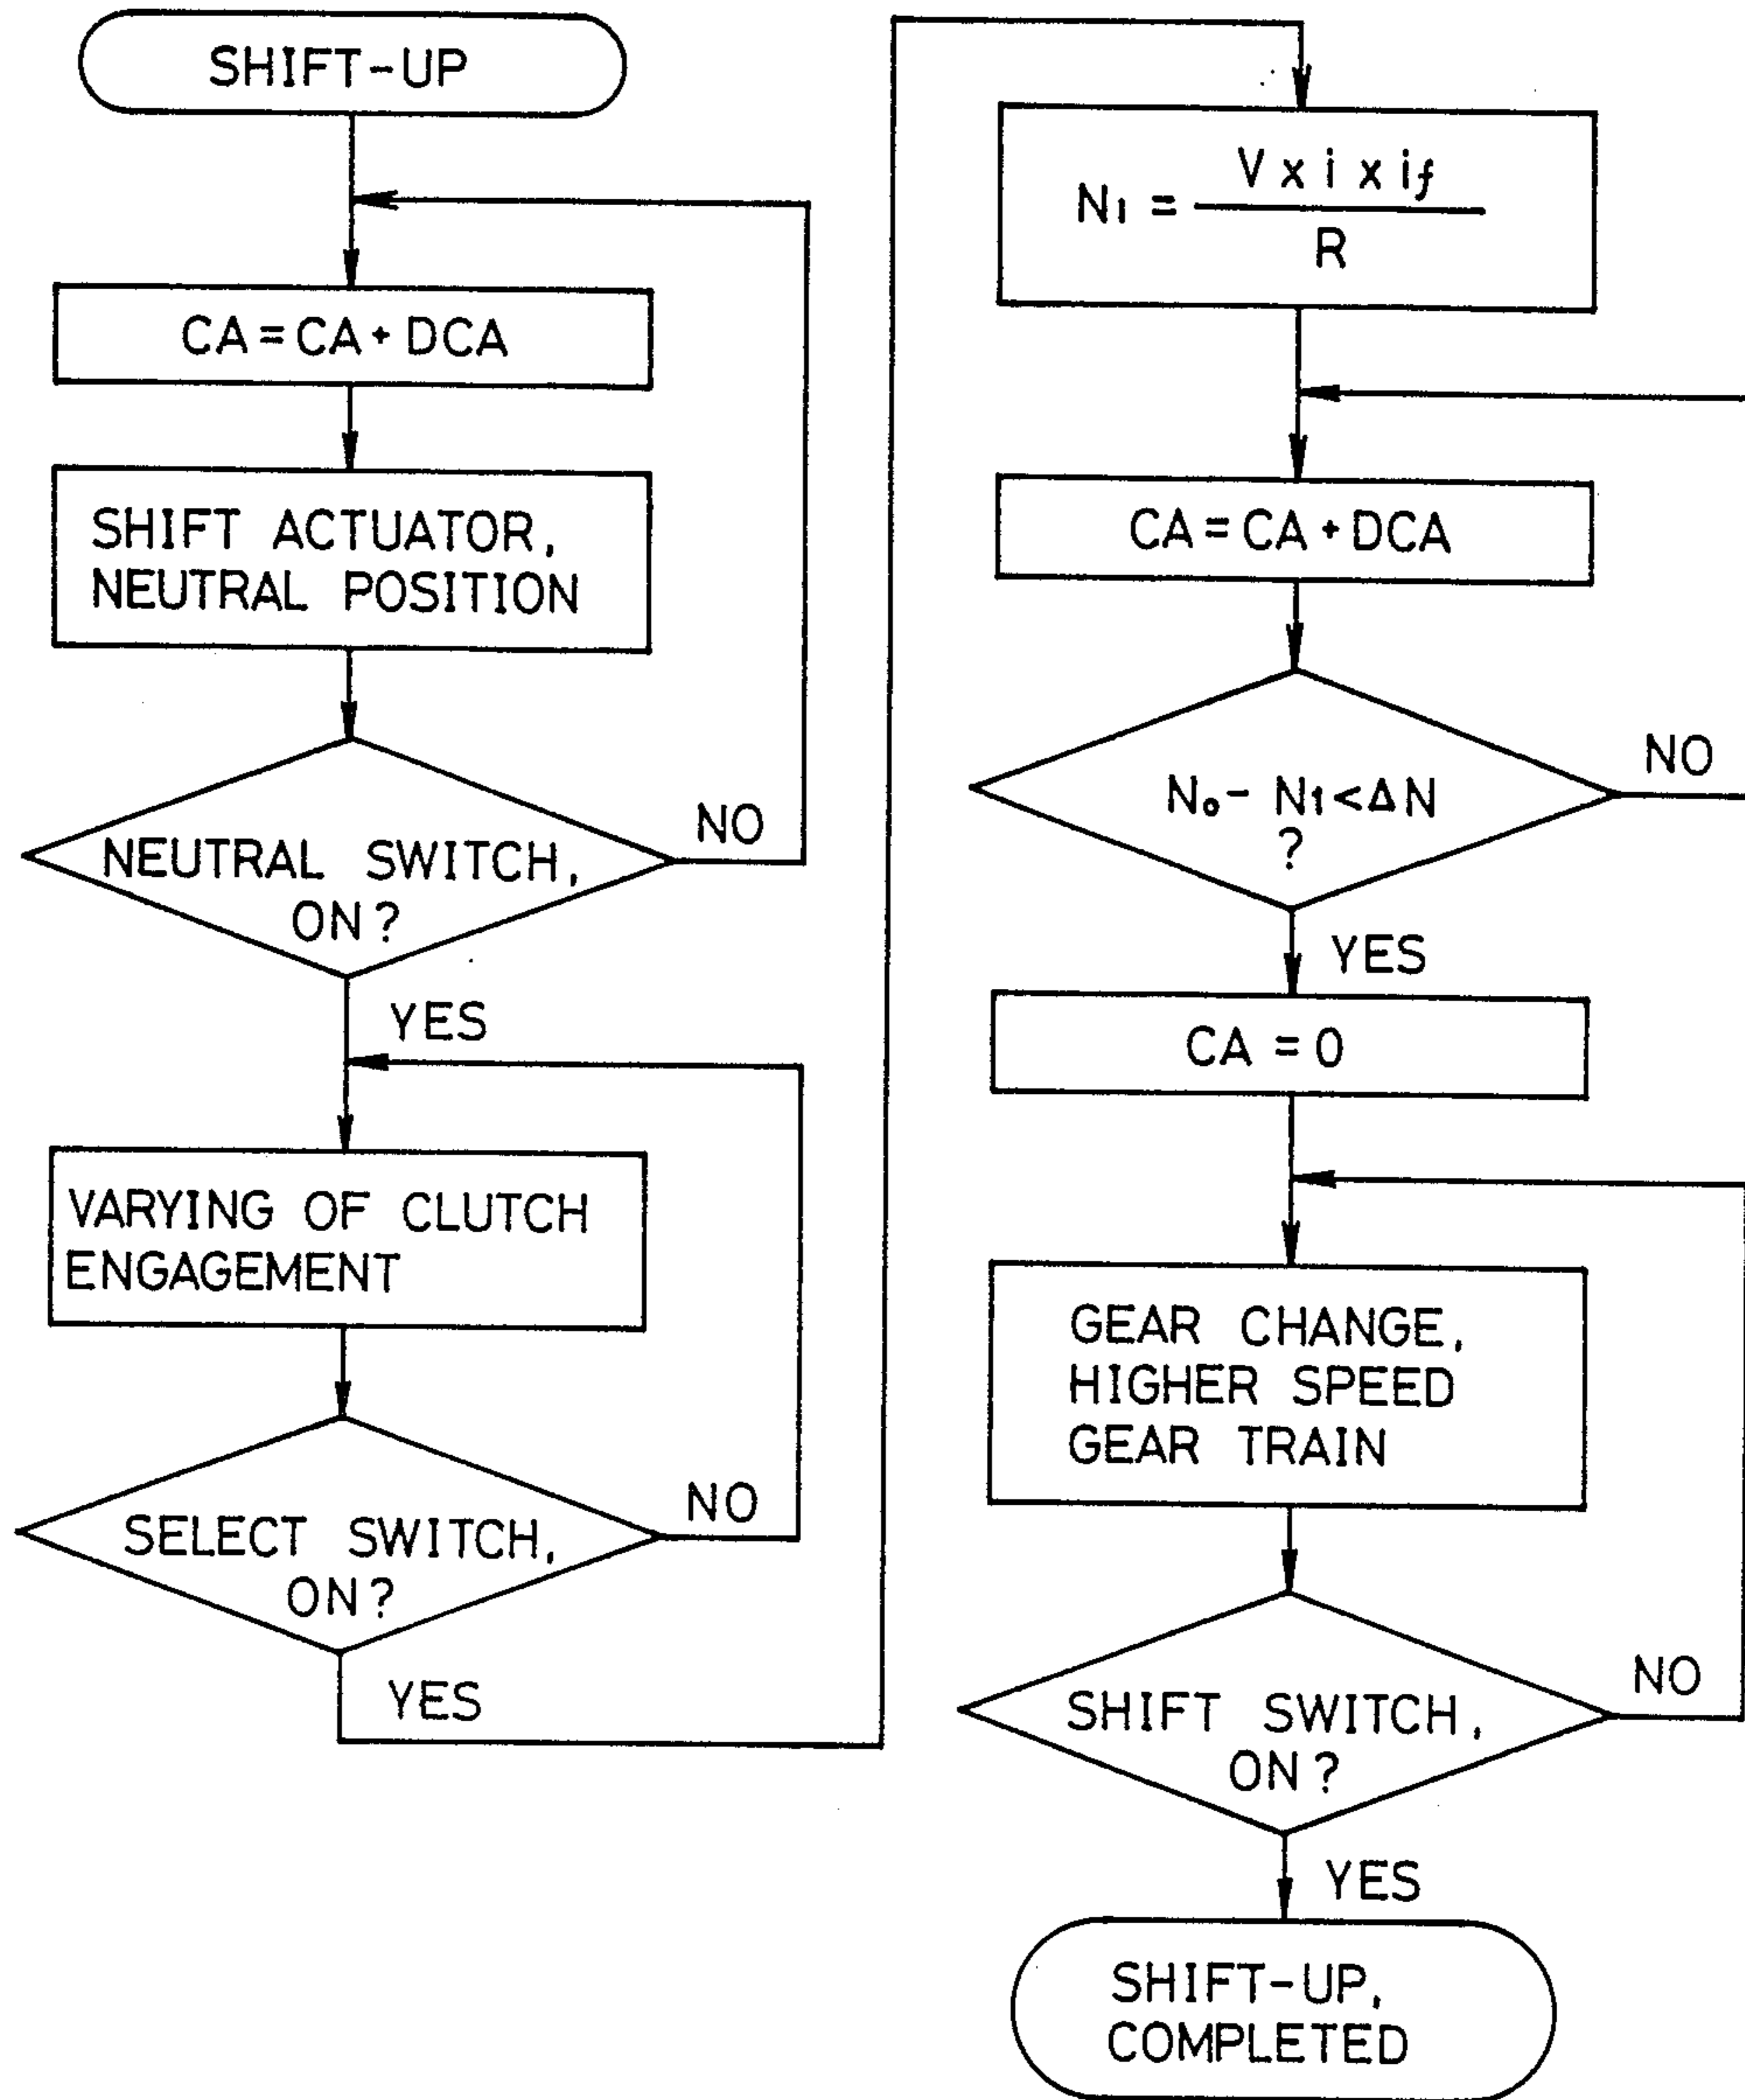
SHIFT-UP

CA = CA + DCA

SHIFT ACTUATOR, NEUTRAL POSITION

NEUTRAL SWITCH, ON?

NO

YES

VARYING OF CLUTCH ENGAGEMENT

SELECT SWITCH, ON?

NO

YES

$N_1 = \frac{V \times i \times i_f}{R}$

CA = CA + DCA

$N_o - N_1 < \Delta N$ ?

NO

YES

CA = 0

GEAR CHANGE, HIGHER SPEED GEAR TRAIN

SHIFT SWITCH, ON?

NO

YES

SHIFT-UP, COMPLETED